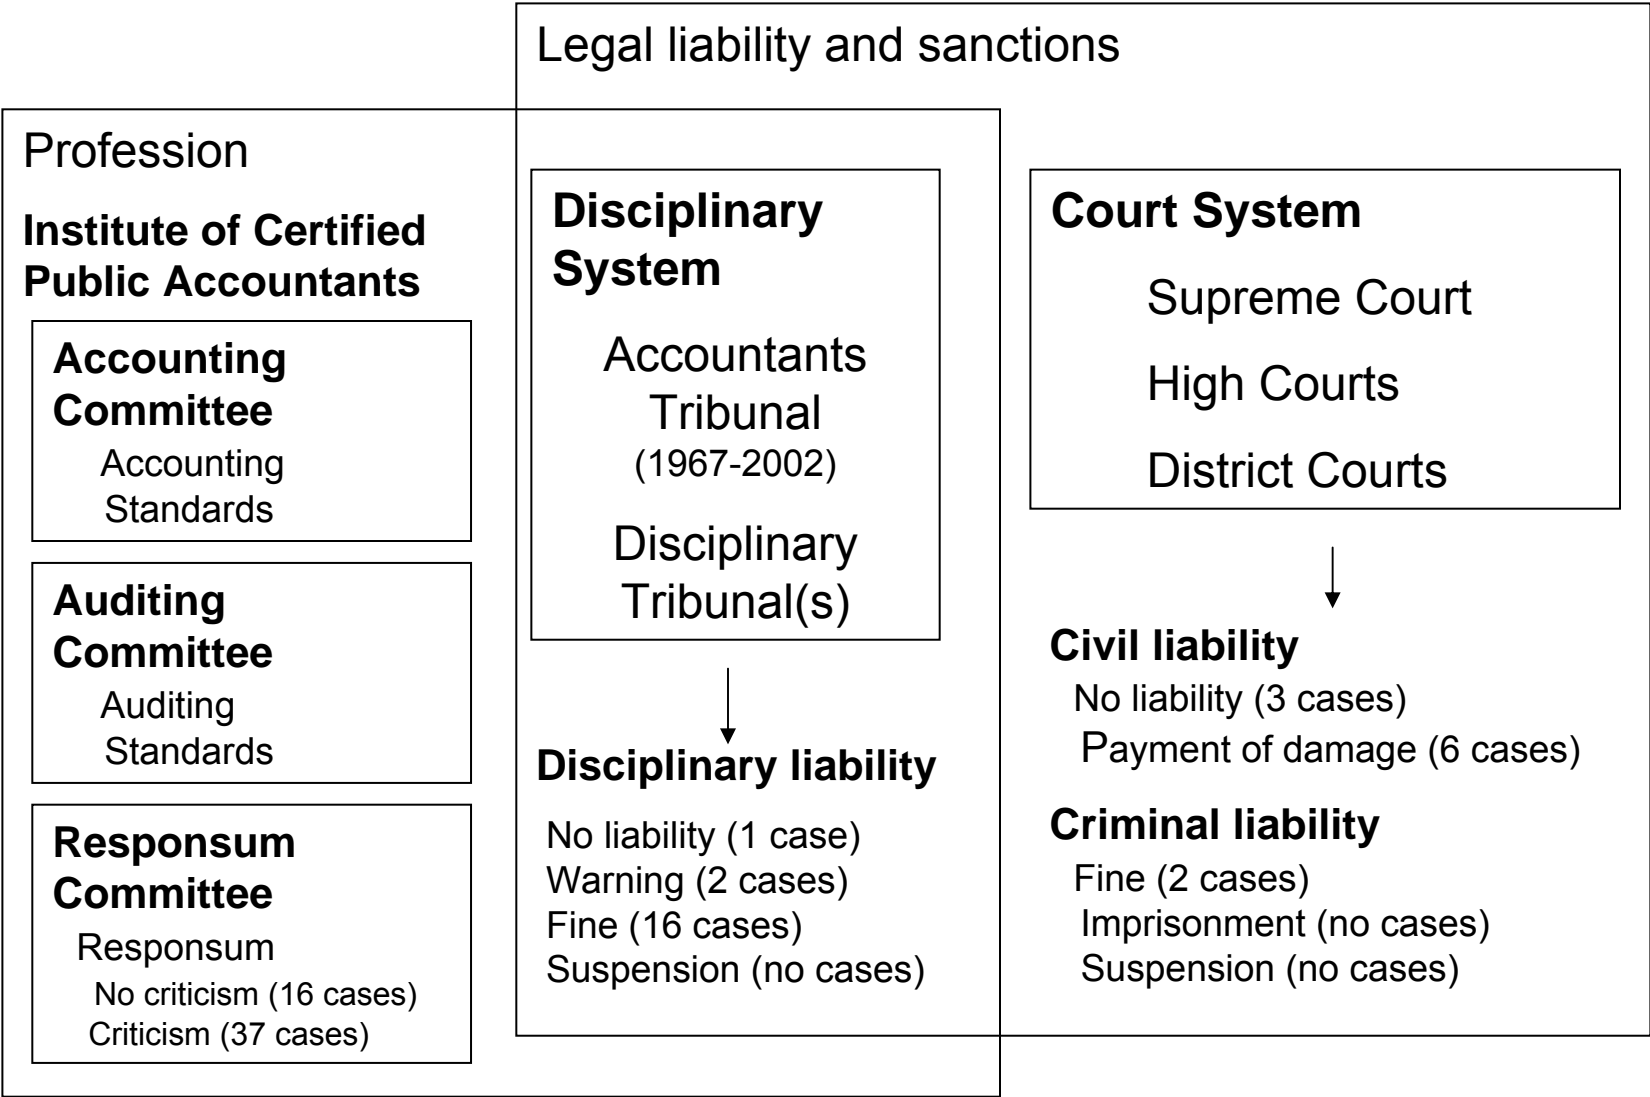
Legal liability and sanctions

Profession

Institute of Certified Public Accountants

Accounting Committee
Accounting Standards

Auditing Committee
Auditing Standards

Responsum Committee
Responsum
No criticism (16 cases)
Criticism (37 cases)

Disciplinary System
Accountants Tribunal
(1967-2002)
Disciplinary Tribunal(s)

Disciplinary liability
No liability (1 case)
Warning (2 cases)
Fine (16 cases)
Suspension (no cases)

Court System
Supreme Court
High Courts
District Courts

Civil liability
No liability (3 cases)
Payment of damage (6 cases)

Criminal liability
Fine (2 cases)
Imprisonment (no cases)
Suspension (no cases)